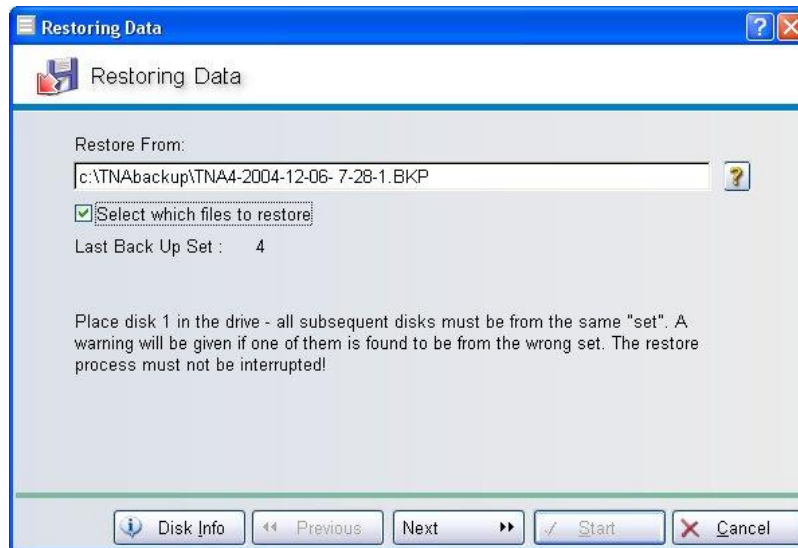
Restoring Data

Restoring Data

Restore From:

c:\TNAbackup\TNA4-2004-12-06- 7-28-1.BKP

?

Select which files to restore

Last Back Up Set : 4

Place disk 1 in the drive - all subsequent disks must be from the same "set". A warning will be given if one of them is found to be from the wrong set. The restore process must not be interrupted!

Disk Info

Previous

Next

Start

Cancel